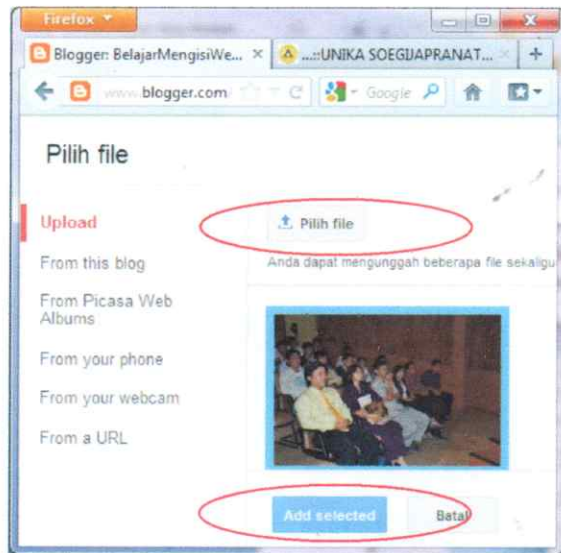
Firefox

Blogger: BelajarMengisiWe... ×

...::UNIKA SOEGIJAPRANAT... ×

+

www.blogger.com

Google

Pilih file

Upload

From this blog

From Picasa Web Albums

From your phone

From your webcam

From a URL

Pilih file

Anda dapat mengunggah beberapa file sekaligu

Add selected

Batal